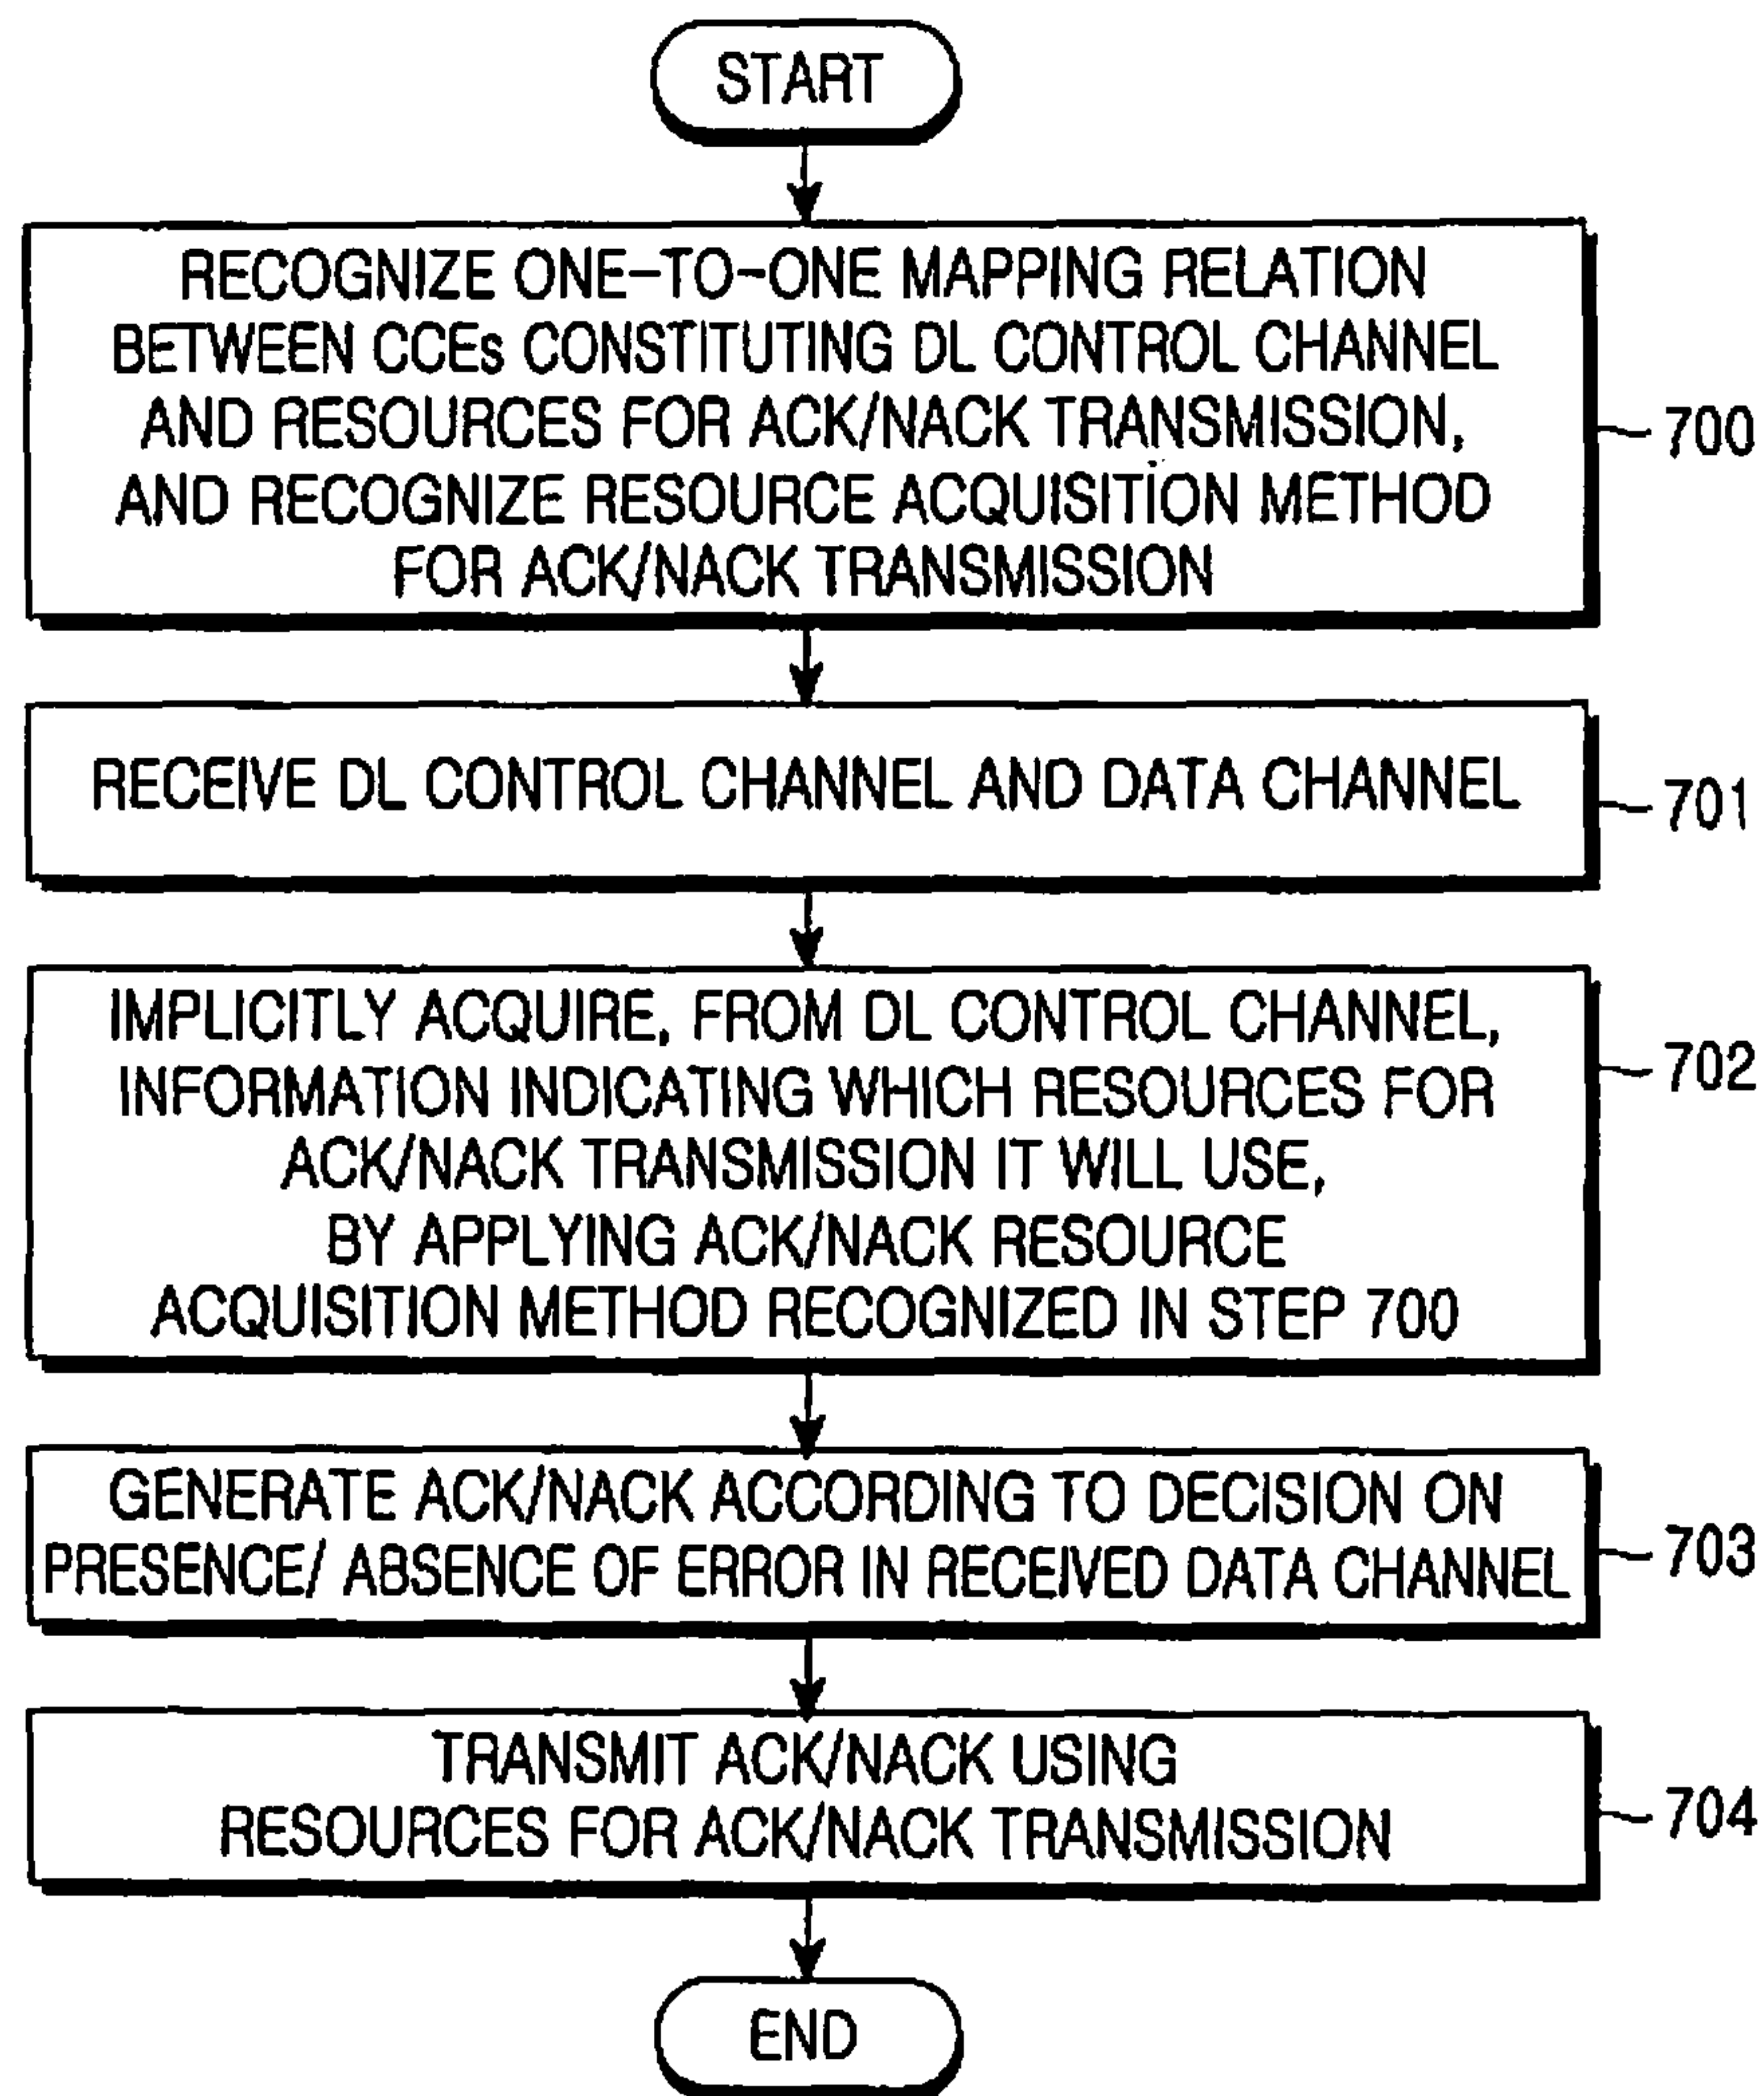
START

RECOGNIZE ONE–TO–ONE MAPPING RELATION BETWEEN CCEs CONSTITUTING DL CONTROL CHANNEL AND RESOURCES FOR ACK/NACK TRANSMISSION, AND RECOGNIZE RESOURCE ACQUISITION METHOD FOR ACK/NACK TRANSMISSION

700

RECEIVE DL CONTROL CHANNEL AND DATA CHANNEL

701

IMPLICITLY ACQUIRE, FROM DL CONTROL CHANNEL, INFORMATION INDICATING WHICH RESOURCES FOR ACK/NACK TRANSMISSION IT WILL USE, BY APPLYING ACK/NACK RESOURCE ACQUISITION METHOD RECOGNIZED IN STEP 700

702

GENERATE ACK/NACK ACCORDING TO DECISION ON PRESENCE/ ABSENCE OF ERROR IN RECEIVED DATA CHANNEL

703

TRANSMIT ACK/NACK USING RESOURCES FOR ACK/NACK TRANSMISSION

704

END